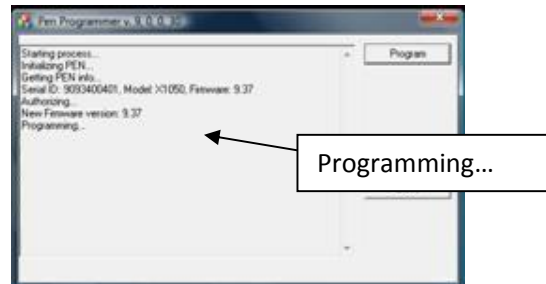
Pen Programmer v. 9.0.0.30

Starting process...
Initializing PEN...
Getting PEN info...
Serial ID: 9093400401, Model: X1050, Firmware: 9.37
Authorizing...
New Firmware version: 9.37
Programming...

Program

Programming…